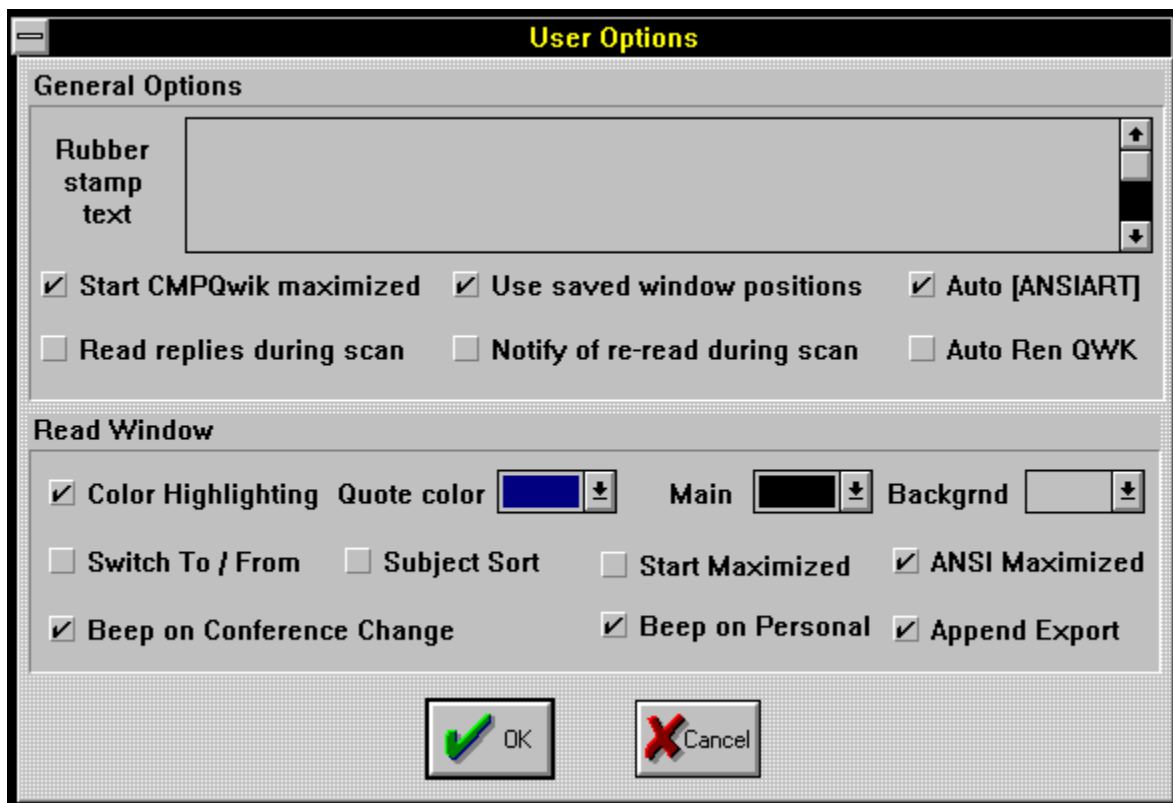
User Options

General Options

Rubber stamp text

Start CMPQwik maximized
Use saved window positions
Auto [ANSIART]

Read replies during scan
Notify of re-read during scan
Auto Ren QWK

Read Window

Color Highlighting
Quote color
Main
Backgrnd

Switch To / From
Subject Sort
Start Maximized
ANSI Maximized

Beep on Conference Change
Beep on Personal
Append Export

OK
Cancel